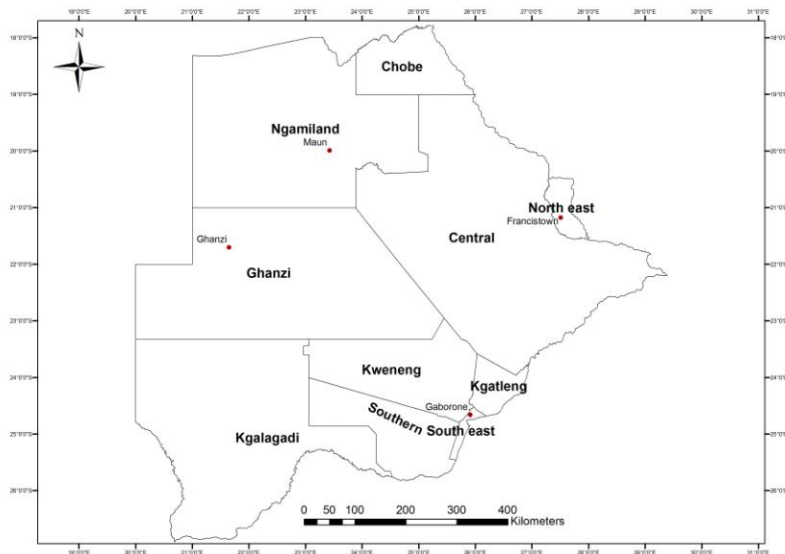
19°0'0"E 20°0'0"E 21°0'0"E 22°0'0"E 23°0'0"E 24°0'0"E 25°0'0"E 26°0'0"E 27°0'0"E 28°0'0"E 29°0'0"E 30°0'0"E 31°0'0"E

18°0'0"S 19°0'0"S 20°0'0"S 21°0'0"S 22°0'0"S 23°0'0"S 24°0'0"S 25°0'0"S 26°0'0"S

N

Chobe

Ngamiland

Maun

North east

Francistown

Ghanzi

Central

Ghanzi

Kweneng

Kgatleng

Gaborone

Southern

South east

Kgalagadi

0 50 100 200 300 400

Kilometers

18°0'0"S 19°0'0"S 20°0'0"S 21°0'0"S 22°0'0"S 23°0'0"S 24°0'0"S 25°0'0"S 26°0'0"S

19°0'0"E 20°0'0"E 21°0'0"E 22°0'0"E 23°0'0"E 24°0'0"E 25°0'0"E 26°0'0"E 27°0'0"E 28°0'0"E 29°0'0"E 30°0'0"E 31°0'0"E